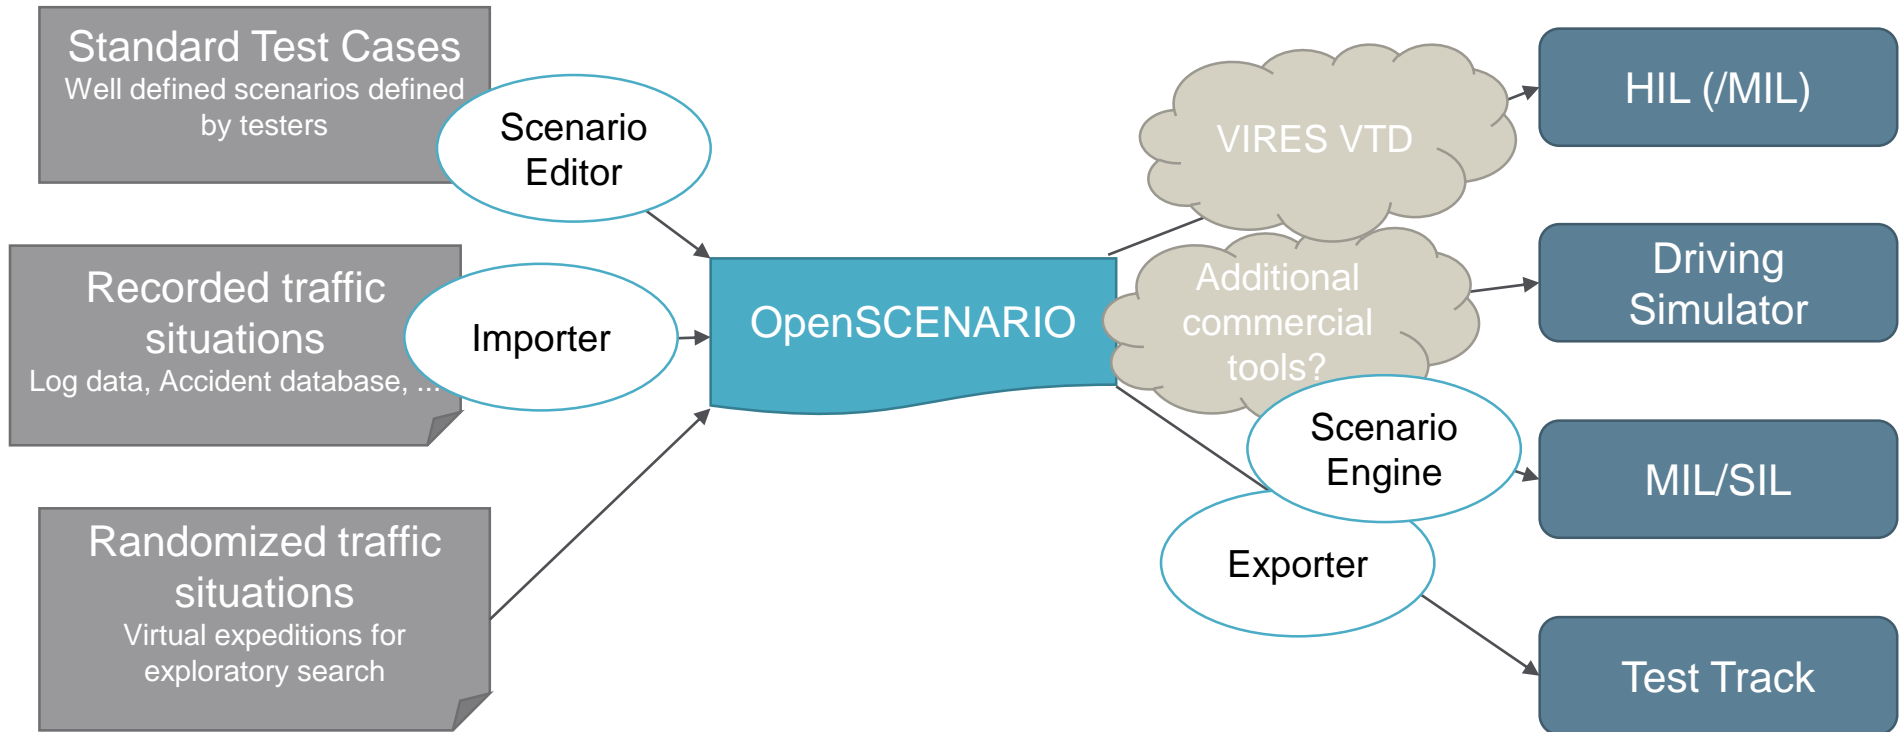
Standard Test Cases
Well defined scenarios defined by testers

Scenario Editor

Recorded traffic situations
Log data, Accident database, ...

Importer

Randomized traffic situations
Virtual expeditions for exploratory search

OpenSCENARIO

VIRES VTD

Additional commercial tools?

Scenario Engine

Exporter

HIL (/MIL)

Driving Simulator

MIL/SIL

Test Track